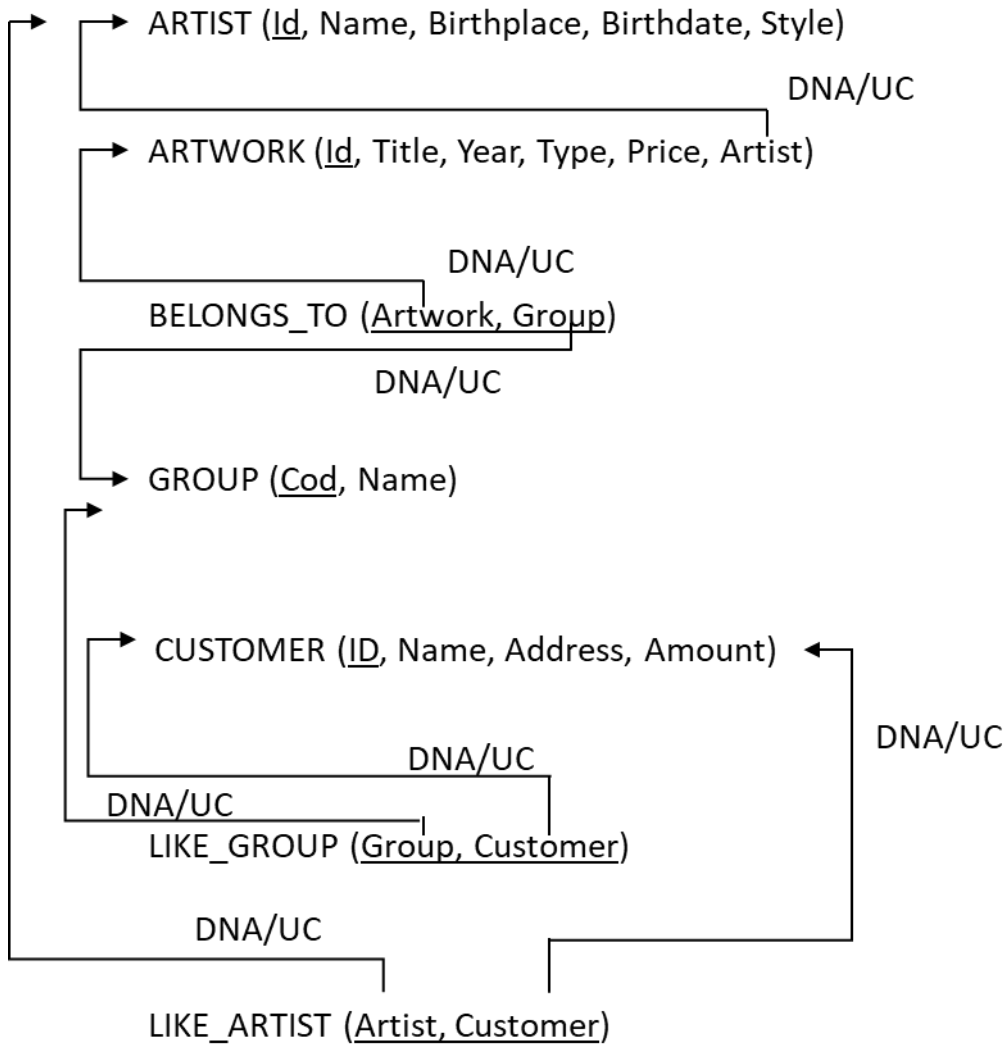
ARTIST (Id, Name, Birthplace, Birthdate, Style)

DNA/UC

ARTWORK (Id, Title, Year, Type, Price, Artist)

DNA/UC

BELONGS_TO (Artwork, Group)

DNA/UC

GROUP (Cod, Name)

CUSTOMER (ID, Name, Address, Amount)

DNA/UC

DNA/UC

DNA/UC

LIKE_GROUP (Group, Customer)

DNA/UC

LIKE_ARTIST (Artist, Customer)